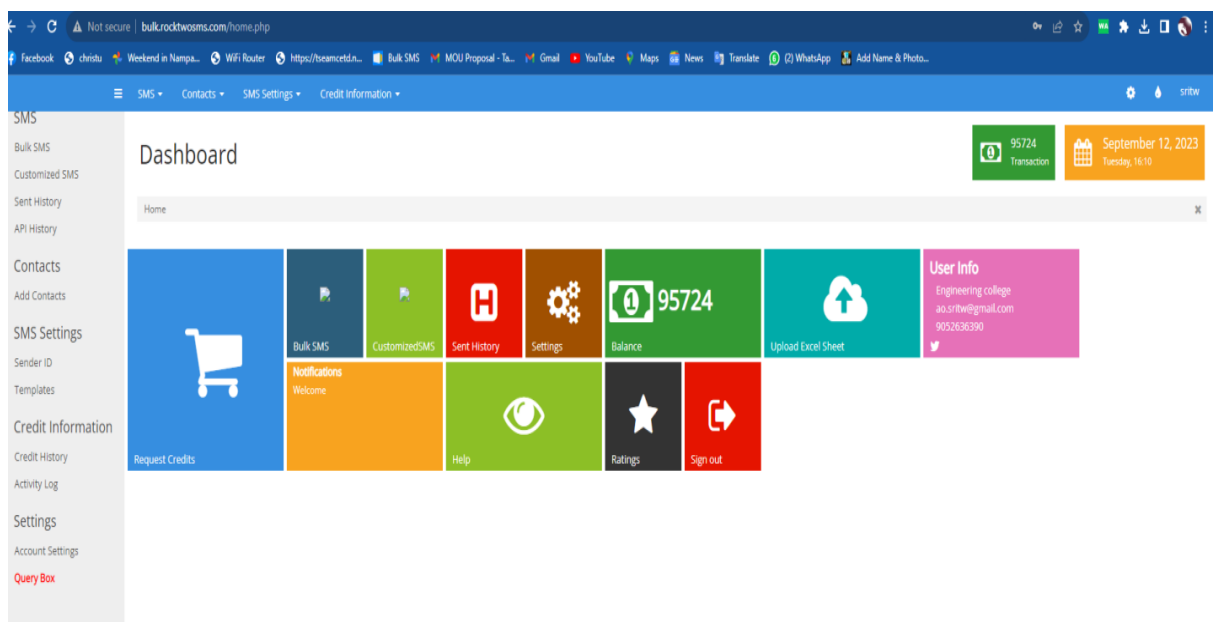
Not secure | bulk.rocktwosms.com/home.php

Facebook christu Weekend in Nampa... WiFi Router https://tseamcetd.n... Bulk SMS MOU Proposal - Ta... Gmail YouTube Maps News Translate (2) WhatsApp Add Name & Photo...

SMS Contacts SMS Settings Credit Information

sritw

SMS
Bulk SMS
Customized SMS
Sent History
API History

Contacts
Add Contacts

SMS Settings
Sender ID
Templates

Credit Information
Credit History
Activity Log

Settings
Account Settings
Query Box

Dashboard

95724
Transaction

September 12, 2023
Tuesday, 16:10

Home

Request Credits

Bulk SMS

CustomizedSMS

Sent History

Settings

95724
Balance

Upload Excel Sheet

User Info
Engineering college
ao.sritw@gmail.com
9052636390

Notifications
Welcome

Help

Ratings

Sign out